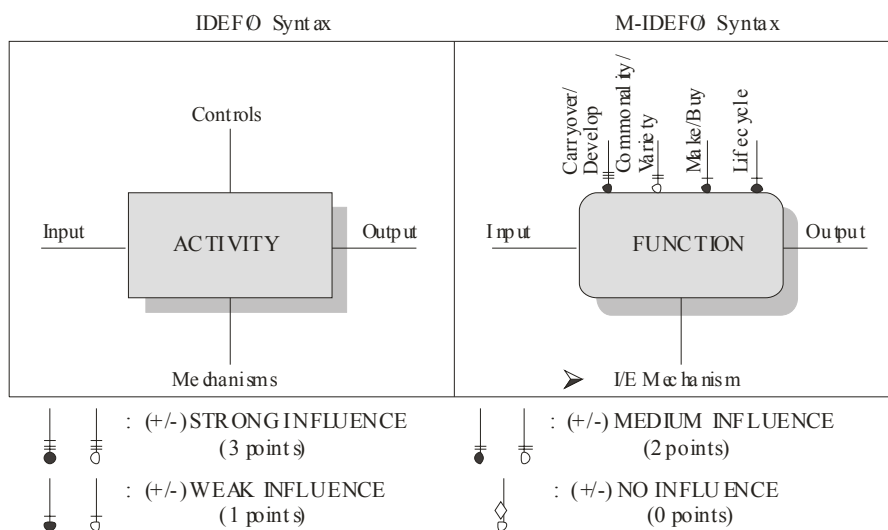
IDEFØ Syntax

M-IDEFØ Syntax

Controls

Input

ACTIVITY

Output

Mechanisms

Carryover/ Develop

Commonality/ Variety

Make/Buy

Lifecycle

Input

FUNCTION

Output

I/E Mechanism

: (+/-) STRONG INFLUENCE (3 points)

: (+/-) MEDIUM INFLUENCE (2 points)

: (+/-) WEAK INFLUENCE (1 points)

: (+/-) NO INFLUENCE (0 points)